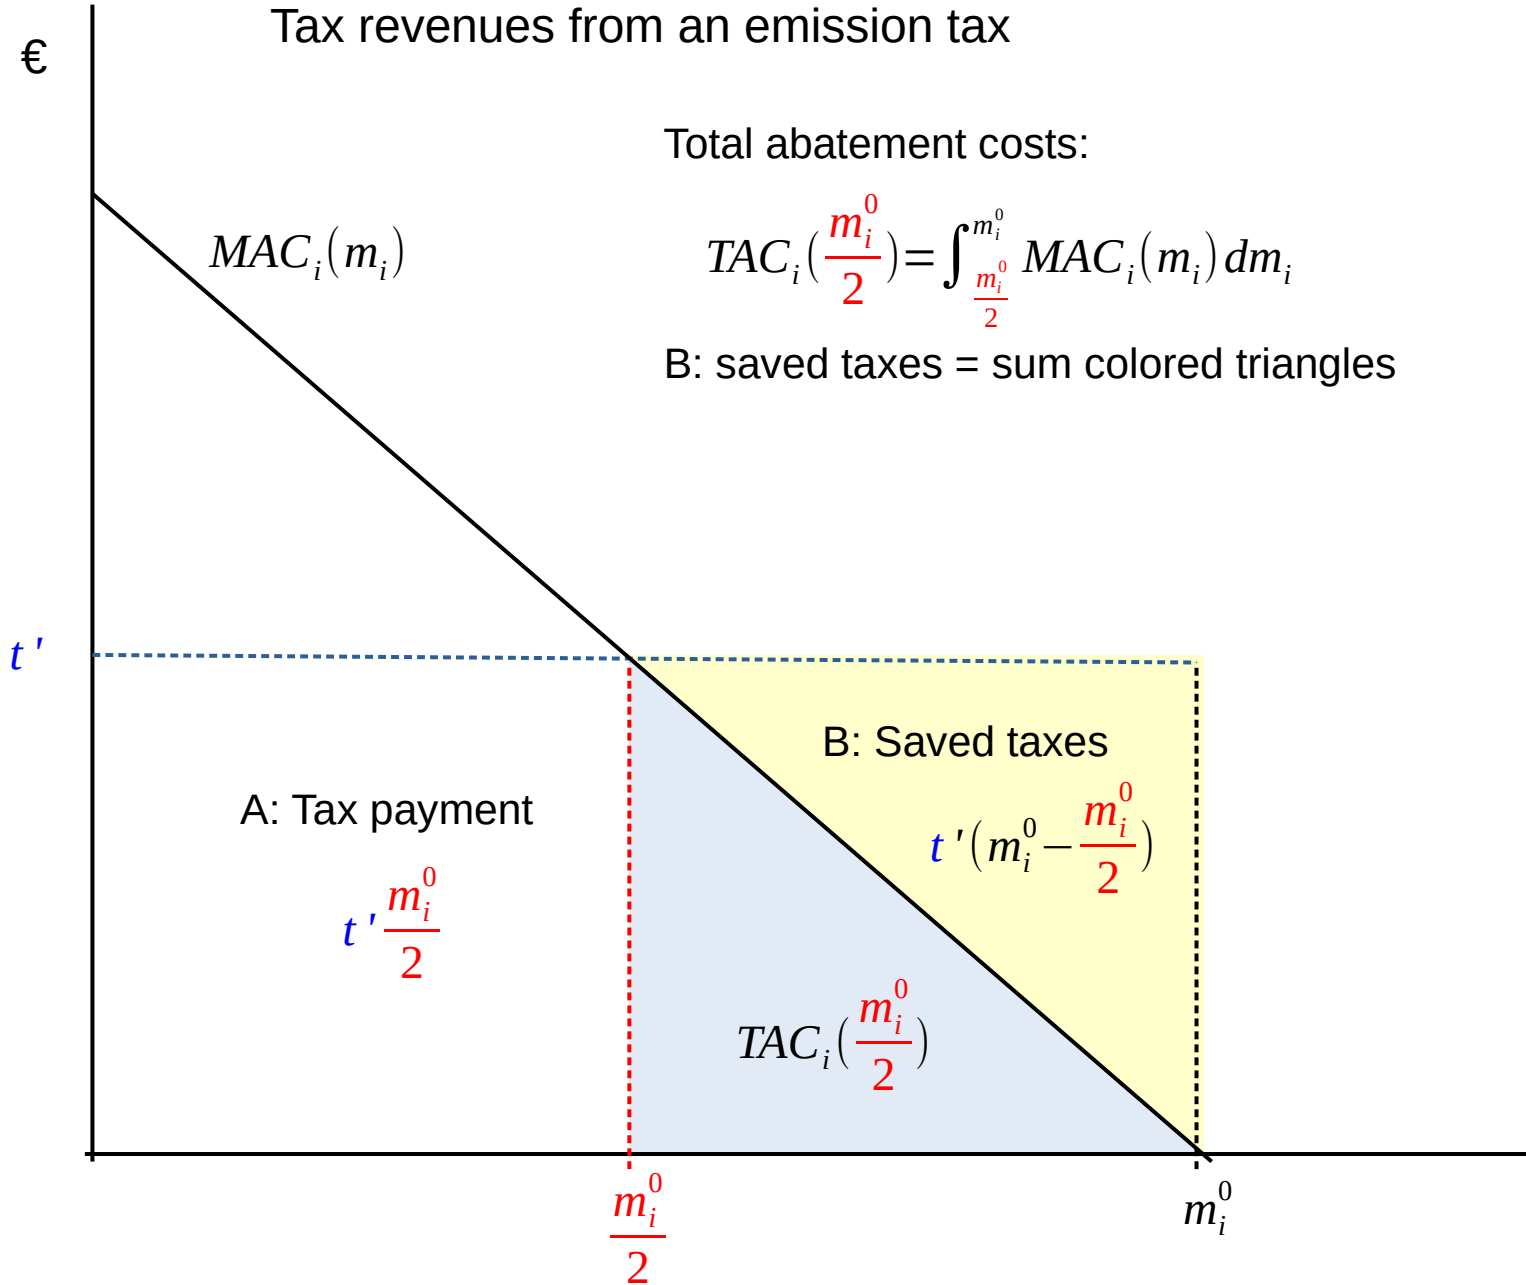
Tax revenues from an emission tax

€

Total abatement costs:

$TAC_i(\frac{m_i^0}{2})=\int_{\frac{m_i^0}{2}}^{m_i^0} MAC_i(m_i)\,dm_i$

B: saved taxes = sum colored triangles

$MAC_i(m_i)$

$t'$

B: Saved taxes

$t'(m_i^0-\frac{m_i^0}{2})$

A: Tax payment

$t'\frac{m_i^0}{2}$

$TAC_i(\frac{m_i^0}{2})$

$\frac{m_i^0}{2}$

$m_i^0$